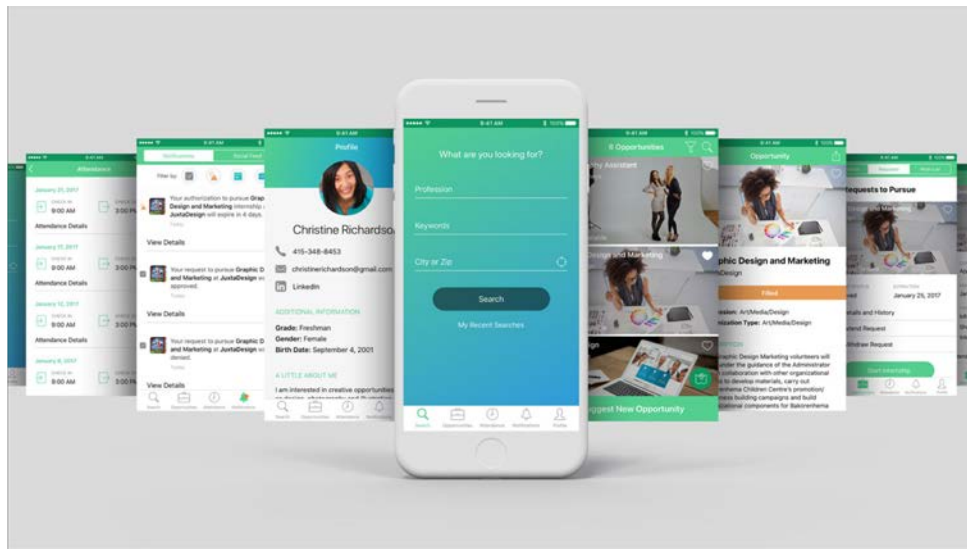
9:47 AM

What are you looking for?

Profession

Keywords

City or Zip

Search

My Recent Searches

Search Opportunities Attendance Notifications Profile

Profile

Christine Richardso

415-348-8453

christinerichardson@gmail.com

LinkedIn

ADDITIONAL INFORMATION

Grade: Freshman

Gender: Female

Birth Date: September 4, 2001

A LITTLE ABOUT ME

I am interested in creative opportunities

Notifications

Filter by:

Your authorization to pursue Graphic Design and Marketing internship at JuxtaDesign will expire in 4 days.

View Details

Your request to pursue Graphic D and Marketing at JuxtaDesign was approved.

View Details

Your request to pursue Graphic Design and Marketing at JuxtaDesign was denied.

View Details

Attendance

January 31, 2017

9:00 AM

3:00 PM

Attendance Details

January 17, 2017

9:00 AM

3:00 PM

Attendance Details

January 12, 2017

9:00 AM

3:00 PM

Attendance Details

January 6, 2017

9:00 AM

3:00 PM

8 Opportunities

Design and Marketing

ggest New Opportunity

Opportunity

phic Design and Marketing

Design

Filled

Type: Art/Media/Design

Graphic Design Marketing volunteers will

Requests to Pursue

January 25, 2017

Details and History

Extend Request

Withdraw Request